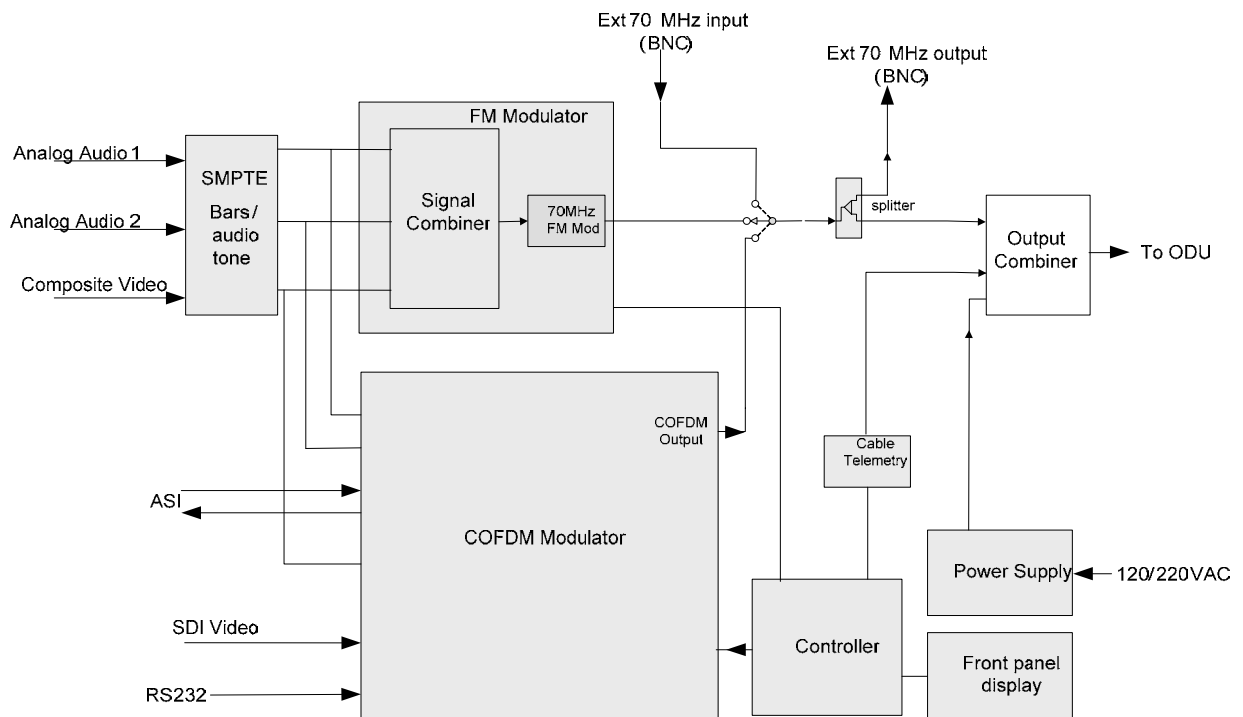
Ext 70 MHz input
(BNC)

Ext 70 MHz output
(BNC)

FM Modulator

Analog Audio 1

Analog Audio 2

Composite Video

SMPTE
Bars/
audio
tone

Signal
Combiner

70MHz
FM Mod

splitter

Output
Combiner

To ODU

COFDM
Output

Cable
Telemetry

ASI

COFDM Modulator

Power Supply

120/220VAC

SDI Video

Controller

Front panel
display

RS232